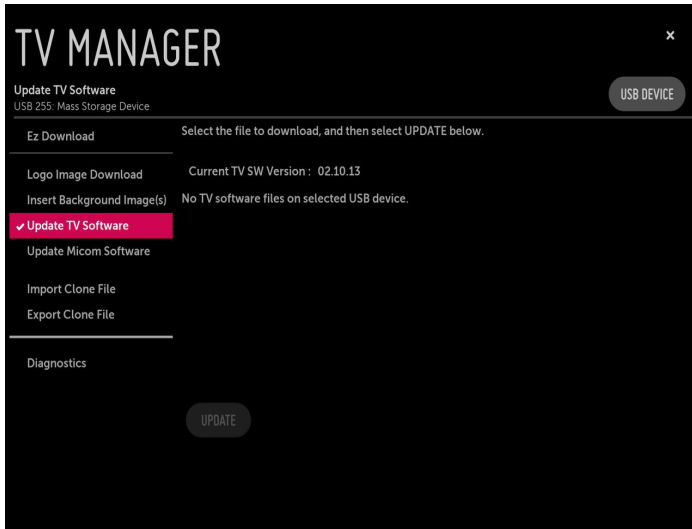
TV MANAGER

×

Update TV Software
USB 255: Mass Storage Device

USB DEVICE

Ez Download

Logo Image Download
Insert Background Image(s)
✔ Update TV Software
Update Micom Software

Import Clone File
Export Clone File

Diagnostics

Select the file to download, and then select UPDATE below.

Current TV SW Version : 02.10.13

No TV software files on selected USB device.

UPDATE